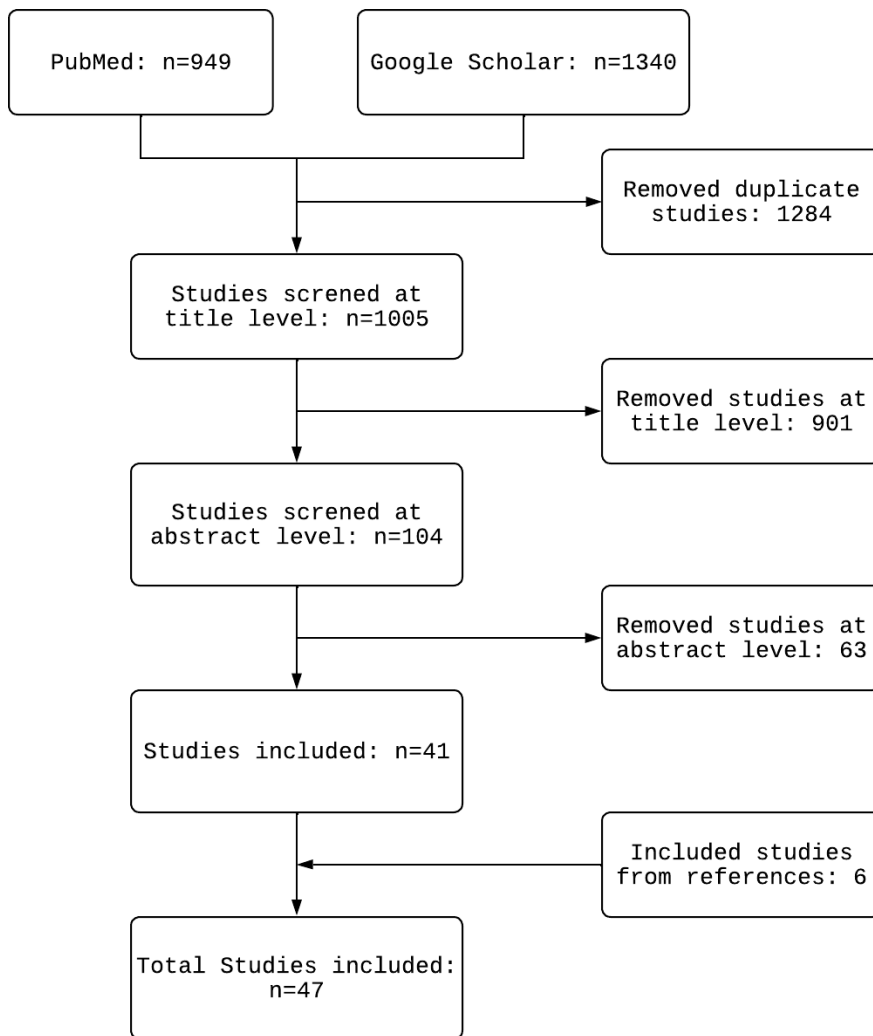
PubMed: n=949

Google Scholar: n=1340

Removed duplicate studies: 1284

Studies screned at title level: n=1005

Removed studies at title level: 901

Studies screned at abstract level: n=104

Removed studies at abstract level: 63

Studies included: n=41

Included studies from references: 6

Total Studies included: n=47